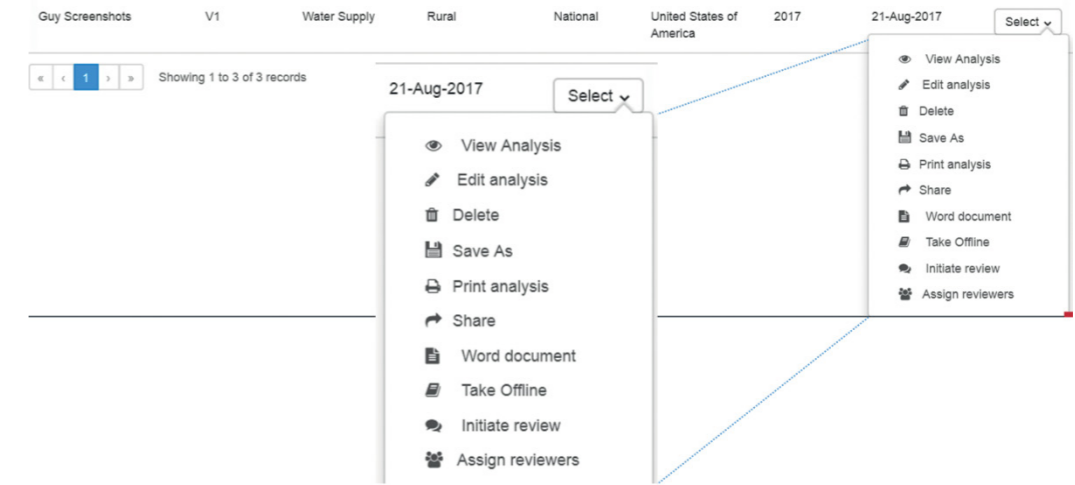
| Guy Screenshots | V1 | Water Supply | Rural | National | United States of America | 2017 | 21-Aug-2017 | Select |
|---|---|---|---|---|---|---|---|---|

« ‹ 1 › » Showing 1 to 3 of 3 records

View Analysis
Edit analysis
Delete
Save As
Print analysis
Share
Word document
Take Offline
Initiate review
Assign reviewers

21-Aug-2017
Select

View Analysis
Edit analysis
Delete
Save As
Print analysis
Share
Word document
Take Offline
Initiate review
Assign reviewers